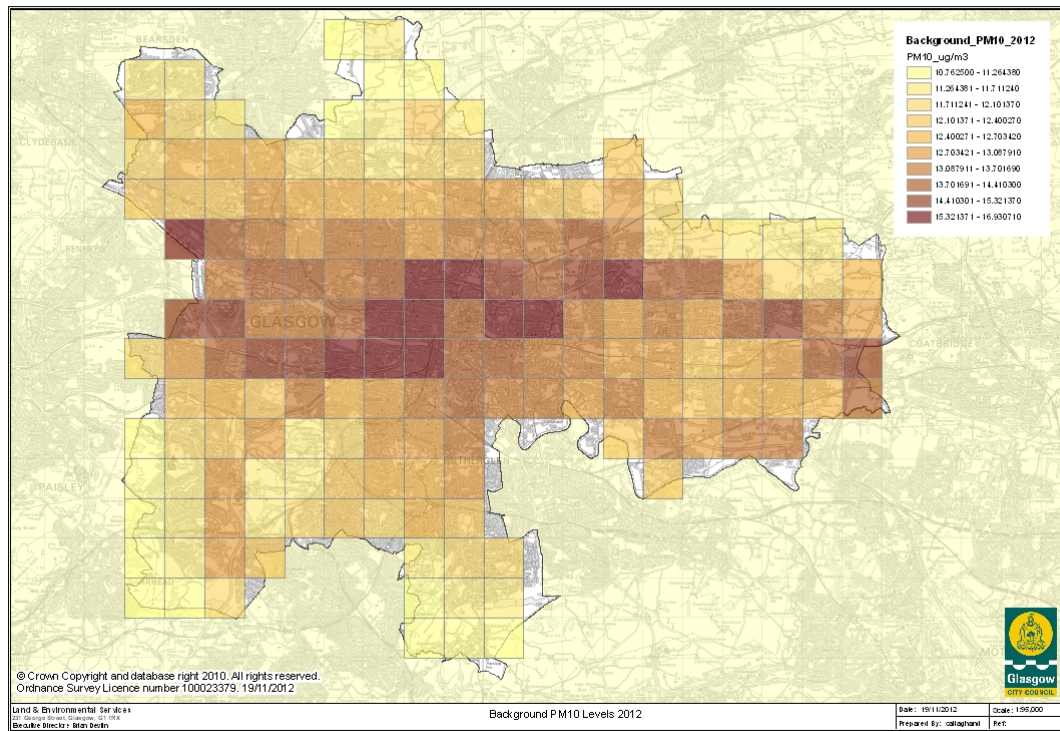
Background_PM10_2012
PM10_ug/m3
10.762500 - 11.264380
11.264381 - 11.711240
11.711241 - 12.101370
12.101371 - 12.400270
12.400271 - 12.703420
12.703421 - 13.087910
13.087911 - 13.701690
13.701691 - 14.410300
14.410301 - 15.321370
15.321371 - 16.930710

BEARSDEN
CLYDEBANK
RENFREW
GLASGOW
COATBRIDGE
PAISLEY
BARRHEAD
RUTHERGLEN

© Crown Copyright and database right 2010. All rights reserved.
Ordnance Survey Licence number 100023379. 19/11/2012

Glasgow
CITY COUNCIL

Land & Environmental Services
231 George Street, Glasgow, G1 1RX
Executive Director: Brian Devlin

Background PM10 Levels 2012

Date: 19/11/2012
Scale: 1:95,000
Prepared By: callaghand
Ref: